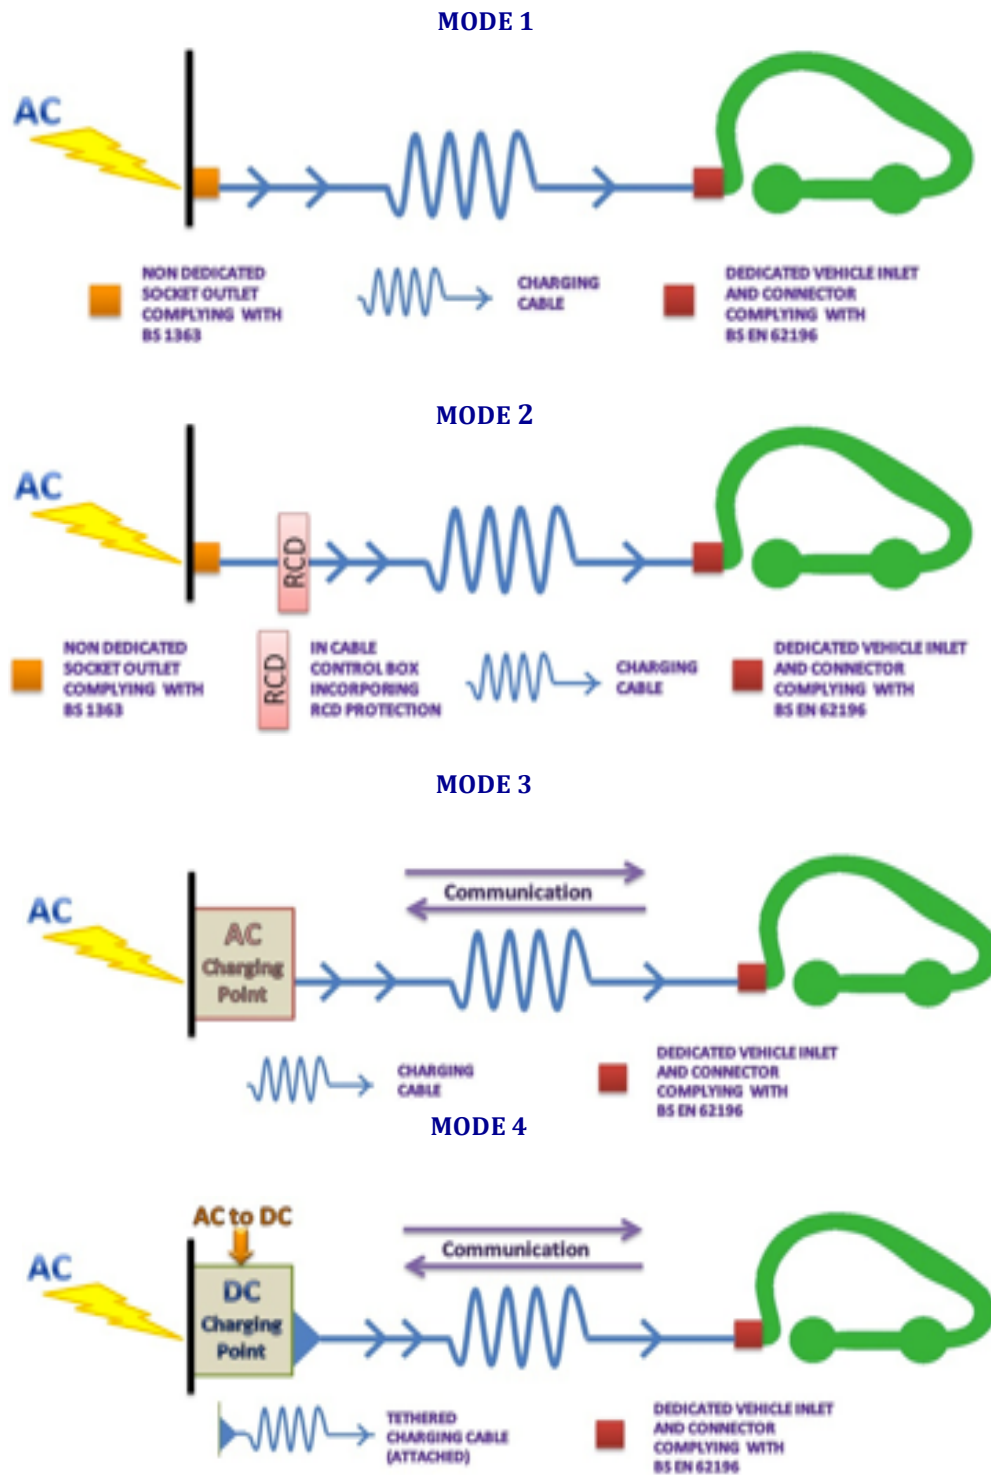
MODE 1

AC

NON DEDICATED SOCKET OUTLET COMPLYING WITH BS 1363

CHARGING CABLE

DEDICATED VEHICLE INLET AND CONNECTOR COMPLYING WITH BS EN 62196

MODE 2

AC

RCD

NON DEDICATED SOCKET OUTLET COMPLYING WITH BS 1363

RCD

IN CABLE CONTROL BOX INCORPORING RCD PROTECTION

CHARGING CABLE

DEDICATED VEHICLE INLET AND CONNECTOR COMPLYING WITH BS EN 62196

MODE 3

AC

Communication

AC Charging Point

CHARGING CABLE

DEDICATED VEHICLE INLET AND CONNECTOR COMPLYING WITH BS EN 62196

MODE 4

AC to DC

AC

Communication

DC Charging Point

TETHERED CHARGING CABLE (ATTACHED)

DEDICATED VEHICLE INLET AND CONNECTOR COMPLYING WITH BS EN 62196